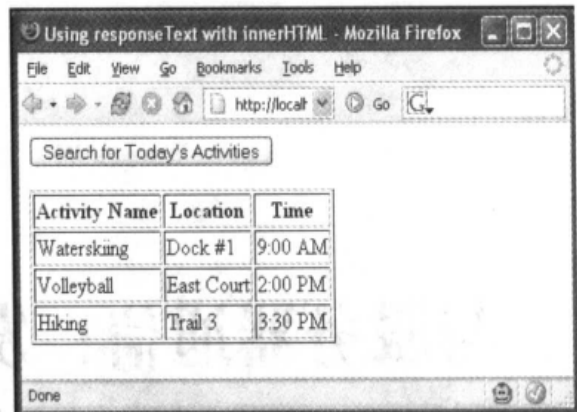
Using responseText with innerHTML - Mozilla Firefox

File Edit View Go Bookmarks Tools Help

http://localh Go G

Search for Today's Activities

| Activity Name | Location | Time |
|---|---|---|
| Waterskiing | Dock #1 | 9:00 AM |
| Volleyball | East Court | 2:00 PM |
| Hiking | Trail 3 | 3:30 PM |

Done